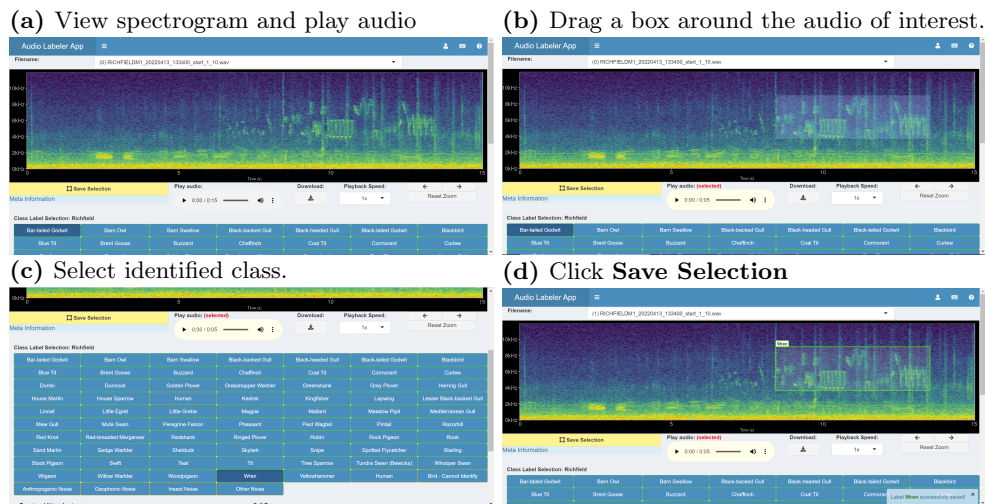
**(a)** View spectrogram and play audio

Audio Labeler App ≡

Filename: (0) RICHFIELDM1_20220413_133400_start_1_10.wav

10kHz 8kHz 6kHz 4kHz 2kHz 0kHz

0 5 10 15

Time (s)

Save Selection

Meta Information

Play audio:

0:00 / 0:15

Download:

Playback Speed:

1x

← →

Reset Zoom

Class Label Selection: Richfield

| Bar-tailed Godwit | Barn Owl | Barn Swallow | Black-backed Gull | Black-tailed Godwit | Blackbird |
|---|---|---|---|---|---|
| Blue Tit | Brent Goose | Buzzard | Chaffinch | Coal Tit | Cormorant | Curlew |

**(b)** Drag a box around the audio of interest.

Audio Labeler App ≡

Filename: (0) RICHFIELDM1_20220413_133400_start_1_10.wav

10kHz 8kHz 6kHz 4kHz 2kHz 0kHz

0 5 10 15

Time (s)

Save Selection

Meta Information

Play audio: (selected)

0:00 / 0:05

Download:

Playback Speed:

1x

← →

Reset Zoom

Class Label Selection: Richfield

| Bar-tailed Godwit | Barn Owl | Barn Swallow | Black-backed Gull | Black-tailed Godwit | Blackbird |
|---|---|---|---|---|---|
| Blue Tit | Brent Goose | Buzzard | Chaffinch | Coal Tit | Cormorant | Curlew |

**(c)** Select identified class.

Time (s)

Save Selection

Meta Information

Play audio: (selected)

0:00 / 0:05

Download:

Playback Speed:

1x

← →

Reset Zoom

Class Label Selection: Richfield

| Bar-tailed Godwit | Barn Owl | Barn Swallow | Black-backed Gull | Black-tailed Godwit | Blackbird |
|---|---|---|---|---|---|
| Blue Tit | Brent Goose | Buzzard | Chaffinch | Coal Tit | Cormorant | Curlew |
| Dunlin | Dunnock | Golden Plover | Grasshopper Warbler | Greenshank | Grey Plover | Herring Gull |
| House Martin | House Sparrow | Human | Kestrel | Kingfisher | Lapwing | Lesser Black-backed Gull |
| Linnet | Little Egret | Little Grebe | Magpie | Mallard | Meadow Pipit | Mediterranean Gull |
| Mew Gull | Moorhen | Peregrine Falcon | Pheasant | Pied Wagtail | Pintail | Razorbill |
| Red Knot | Red-breasted Merganser | Redshank | Ringed Plover | Robin | Rock Pigeon | Rook |
| Sand Martin | Sedge Warbler | Shelduck | Skylark | Snipe | Spotted Flycatcher | Starling |
| Stock Pigeon | Swift | Teal | Tit | Tree Sparrow | Tundra Swan (Bewicks) | Whooper Swan |
| Wigeon | Willow Warbler | Woodpigeon | Wren | Yellowhammer | Human | Bird - Cannot Identify |
| Anthropogenic Noise | Geophonic Noise | Insect Noise | Other Noise | | | |

**(d)** Click **Save Selection**

Audio Labeler App ≡

Filename: (1) RICHFIELDM1_20220413_133400_start_1_10.wav

Wren

10kHz 8kHz 6kHz 4kHz 2kHz 0kHz

0 5 10 15

Time (s)

Save Selection

Play audio: (selected)

0:00 / 0:05

Download:

Playback Speed:

1x

← →

Reset Zoom

Class Label Selection: Richfield

| Bar-tailed Godwit | Barn Owl | Barn Swallow | Black-backed Gull | Black-tailed Godwit | Blackbird |
|---|---|---|---|---|---|
| Blue Tit | Brent Goose | Buzzard | Chaffinch | Coal Tit | Cormorant | |

Label Wren successfully saved!